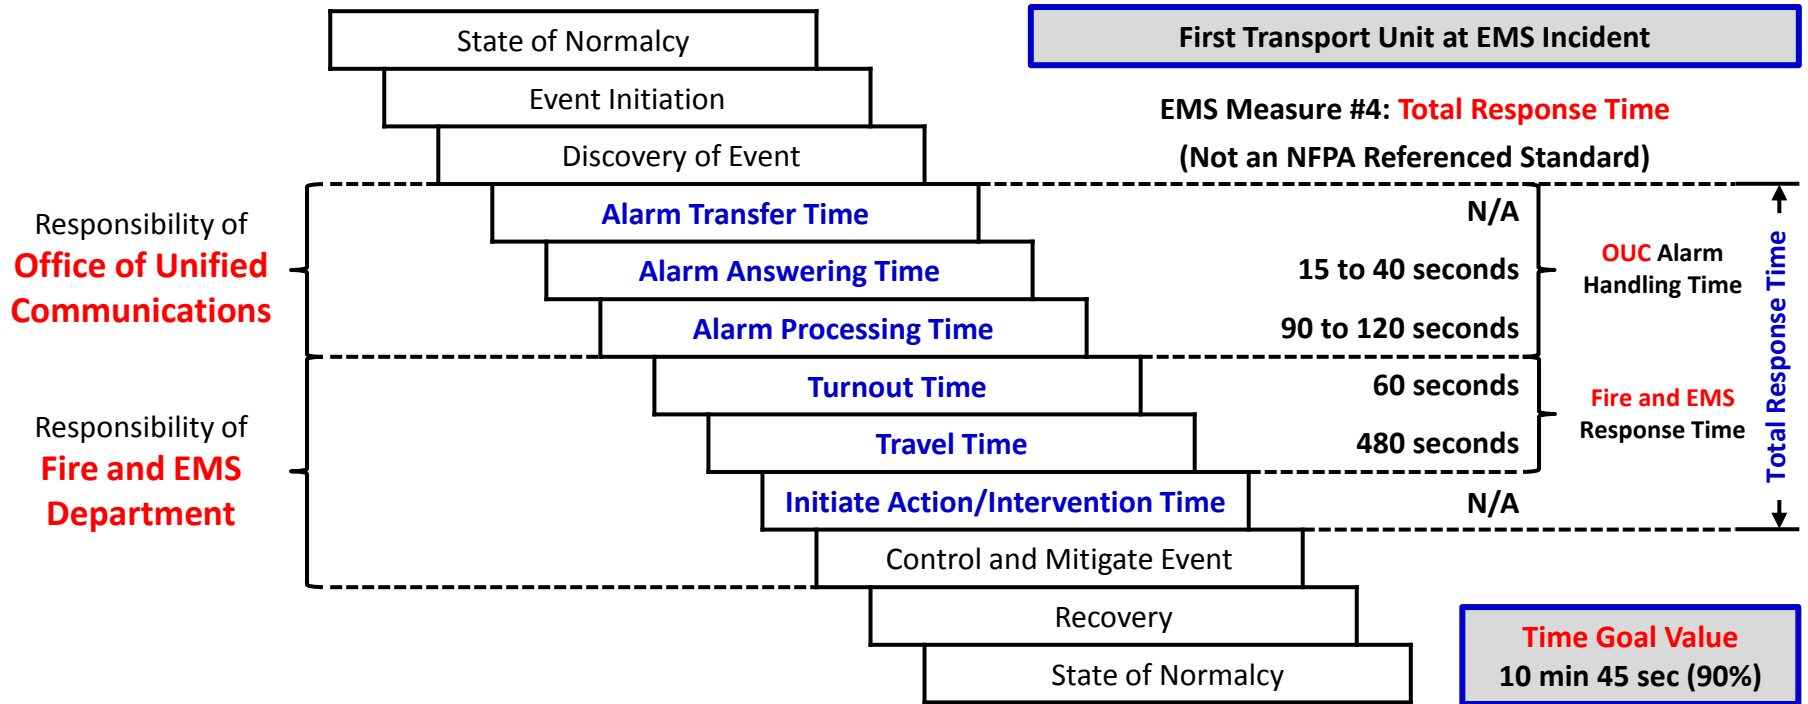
State of Normalcy

Event Initiation

Discovery of Event

First Transport Unit at EMS Incident

EMS Measure #4: Total Response Time

(Not an NFPA Referenced Standard)

Responsibility of Office of Unified Communications

Alarm Transfer Time N/A

Alarm Answering Time 15 to 40 seconds

Alarm Processing Time 90 to 120 seconds

OUC Alarm Handling Time

Responsibility of Fire and EMS Department

Turnout Time 60 seconds

Travel Time 480 seconds

Fire and EMS Response Time

Initiate Action/Intervention Time N/A

Total Response Time

Control and Mitigate Event

Recovery

State of Normalcy

Time Goal Value
10 min 45 sec (90%)